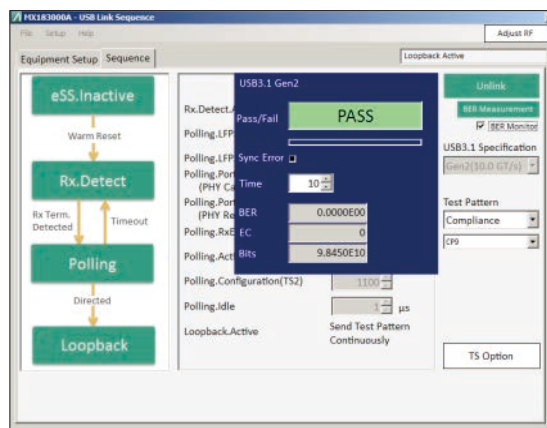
MX183000A - USB Link Sequence
File Setup Help
Adjust RF
Equipment Setup Sequence
Loopback Active
eSS.Inactive
Warm Reset
Rx.Detect
Rx Term. Detected
Timeout
Polling
Directed
Loopback
Rx.Detect.A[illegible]
Polling.LFP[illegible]
Polling.LFP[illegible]
Polling.Por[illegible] (PHY Ca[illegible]
Polling.Por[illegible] (PHY Re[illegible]
Polling.RxE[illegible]
Polling.Act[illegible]
Polling.Configuration(TS2) 1100
Polling.Idle 1 μs
Loopback.Active
Send Test Pattern Continuously
USB3.1 Gen2
Pass/Fail PASS
Sync Error
Time 10
BER 0.0000E00
EC 0
Bits 9.8450E10
Unlink
BER Measurement
BER Monitor
USB3.1 Specification
Gen2(10.0 GT/s)
Test Pattern
Compliance
CP9
TS Option